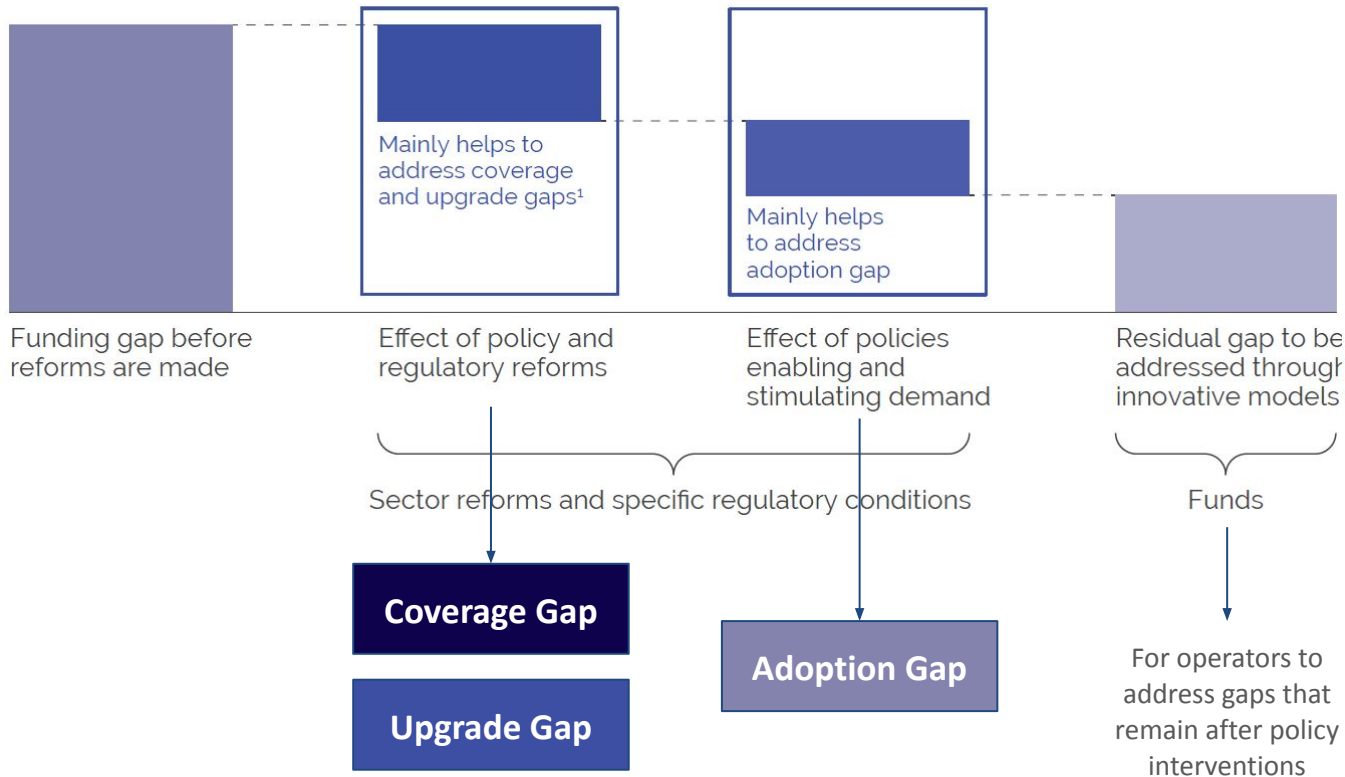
Mainly helps to address coverage and upgrade gaps¹

Mainly helps to address adoption gap

Funding gap before reforms are made

Effect of policy and regulatory reforms

Effect of policies enabling and stimulating demand

Residual gap to be addressed through innovative models

Sector reforms and specific regulatory conditions

Funds

Coverage Gap

Upgrade Gap

Adoption Gap

For operators to address gaps that remain after policy interventions